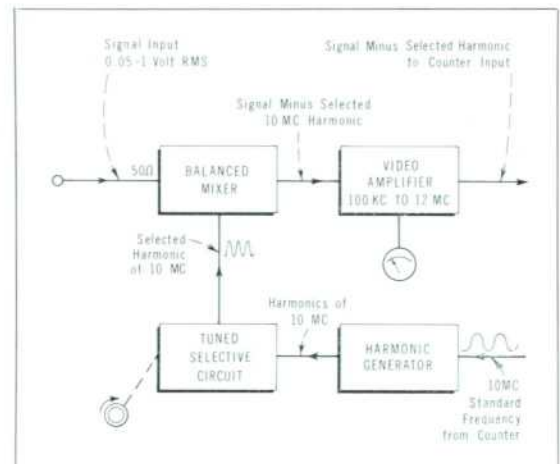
Signal Input
0.05-1 Volt RMS

Signal Minus Selected Harmonic
to Counter Input

Signal Minus Selected
10 MC Harmonic

50Ω

BALANCED
MIXER

VIDEO
AMPLIFIER
100 KC TO 12 MC

Selected
Harmonic
of 10 MC

Harmonics of
10 MC

TUNED
SELECTIVE
CIRCUIT

HARMONIC
GENERATOR

10MC
Standard
Frequency
from Counter